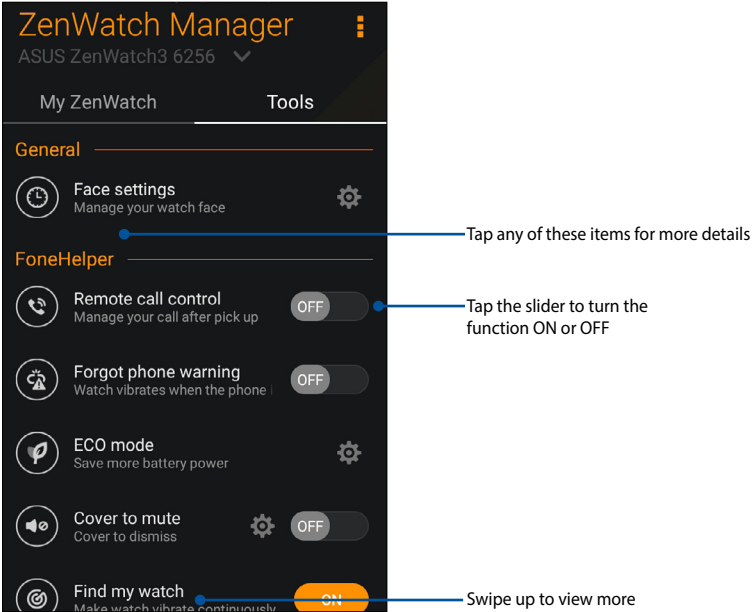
ZenWatch Manager
ASUS ZenWatch3 6256

My ZenWatch
Tools

General

Face settings
Manage your watch face

Tap any of these items for more details

FoneHelper

Remote call control
Manage your call after pick up
OFF

Tap the slider to turn the function ON or OFF

Forgot phone warning
Watch vibrates when the phone i
OFF

ECO mode
Save more battery power

Cover to mute
Cover to dismiss
OFF

Find my watch
Make watch vibrate continuously
ON

Swipe up to view more